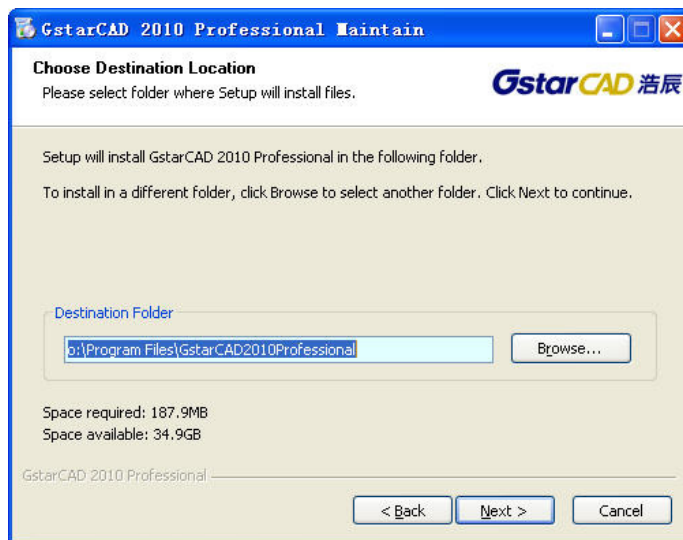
GstarCAD 2010 Professional Maintain

Choose Destination Location
Please select folder where Setup will install files.

GstarCAD 浩辰

Setup will install GstarCAD 2010 Professional in the following folder.

To install in a different folder, click Browse to select another folder. Click Next to continue.

Destination Folder

D:\Program Files\GstarCAD2010Professional

Browse...

Space required: 187.9MB
Space available: 34.9GB

GstarCAD 2010 Professional

< Back
Next >
Cancel